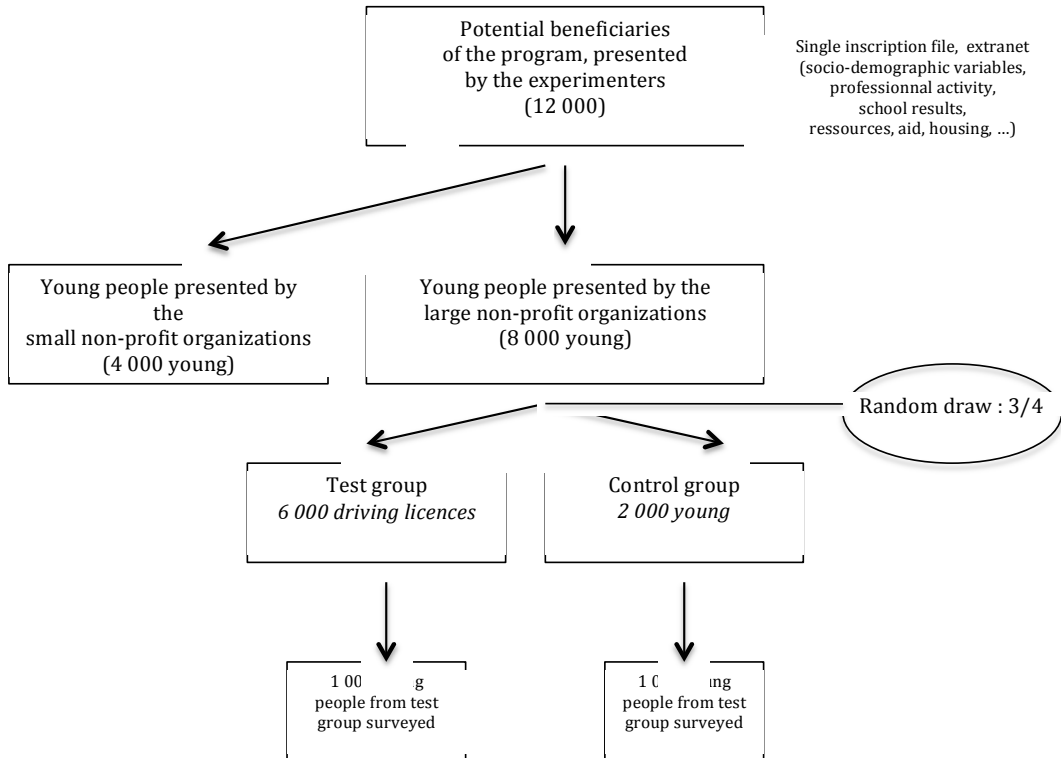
Potential beneficiaries of the program, presented by the experimenters (12 000)

Single inscription file, extranet (socio-demographic variables, professionnal activity, school results, ressources, aid, housing, …)

Young people presented by the small non-profit organizations (4 000 young)

Young people presented by the large non-profit organizations (8 000 young)

Random draw : 3/4

Test group
*6 000 driving licences*

Control group
*2 000 young*

1 00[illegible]g people from test group surveyed

1 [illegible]ing people from test group surveyed